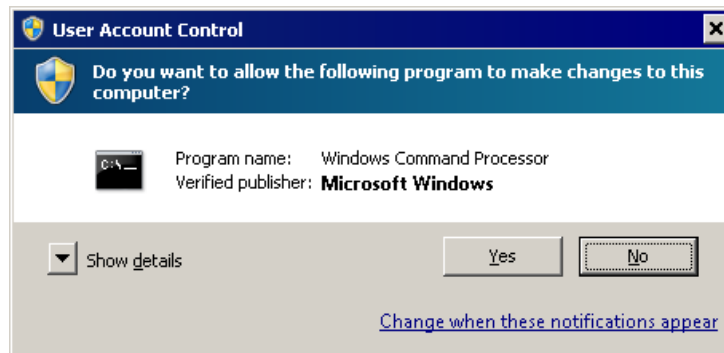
User Account Control

Do you want to allow the following program to make changes to this computer?

C:\_

Program name: Windows Command Processor
Verified publisher: Microsoft Windows

Show details

Yes

No

Change when these notifications appear